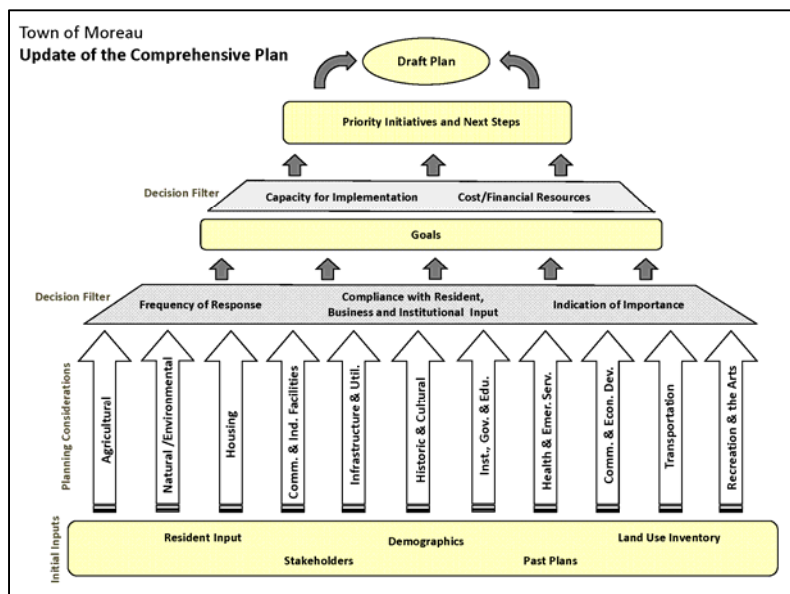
Town of Moreau
**Update of the Comprehensive Plan**

Draft Plan

Priority Initiatives and Next Steps

Decision Filter

Capacity for Implementation

Cost/Financial Resources

Goals

Decision Filter

Frequency of Response

Compliance with Resident, Business and Institutional Input

Indication of Importance

Planning Considerations

Agricultural

Natural /Environmental

Housing

Comm. & Ind. Facilities

Infrastructure & Util.

Historic & Cultural

Inst., Gov. & Edu.

Health & Emer. Serv.

Comm. & Econ. Dev.

Transportation

Recreation & the Arts

Initial Inputs

Resident Input

Demographics

Land Use Inventory

Stakeholders

Past Plans